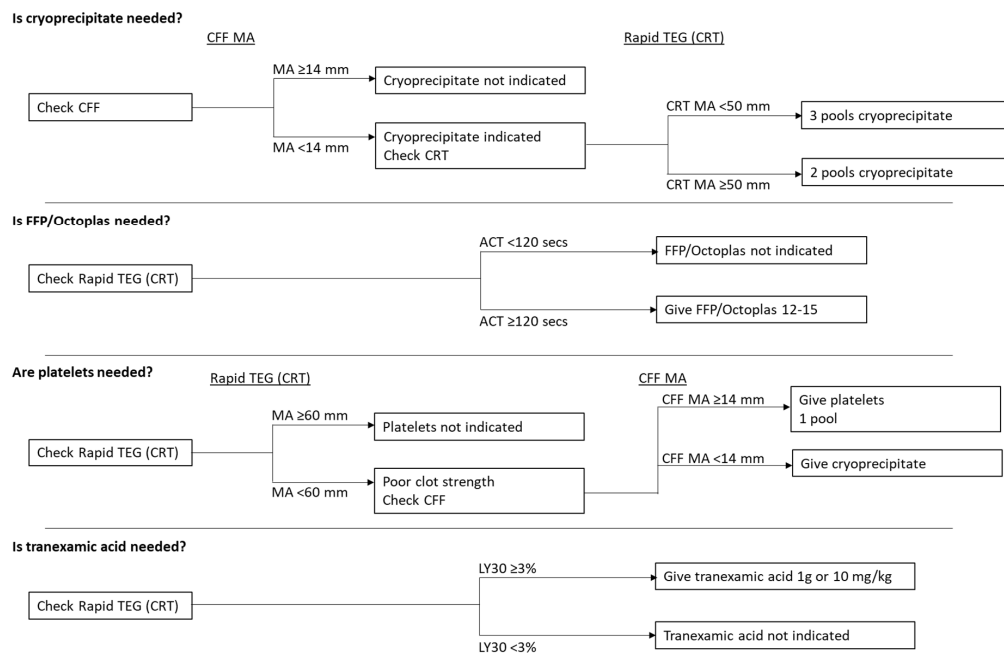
**Is cryoprecipitate needed?**

CFF MA

Rapid TEG (CRT)

Check CFF

MA ≥14 mm

Cryoprecipitate not indicated

MA <14 mm

Cryoprecipitate indicated
Check CRT

CRT MA <50 mm

3 pools cryoprecipitate

CRT MA ≥50 mm

2 pools cryoprecipitate

**Is FFP/Octoplas needed?**

Check Rapid TEG (CRT)

ACT <120 secs

FFP/Octoplas not indicated

ACT ≥120 secs

Give FFP/Octoplas 12-15

**Are platelets needed?**

Rapid TEG (CRT)

CFF MA

Check Rapid TEG (CRT)

MA ≥60 mm

Platelets not indicated

MA <60 mm

Poor clot strength
Check CFF

CFF MA ≥14 mm

Give platelets
1 pool

CFF MA <14 mm

Give cryoprecipitate

**Is tranexamic acid needed?**

Check Rapid TEG (CRT)

LY30 ≥3%

Give tranexamic acid 1g or 10 mg/kg

LY30 <3%

Tranexamic acid not indicated